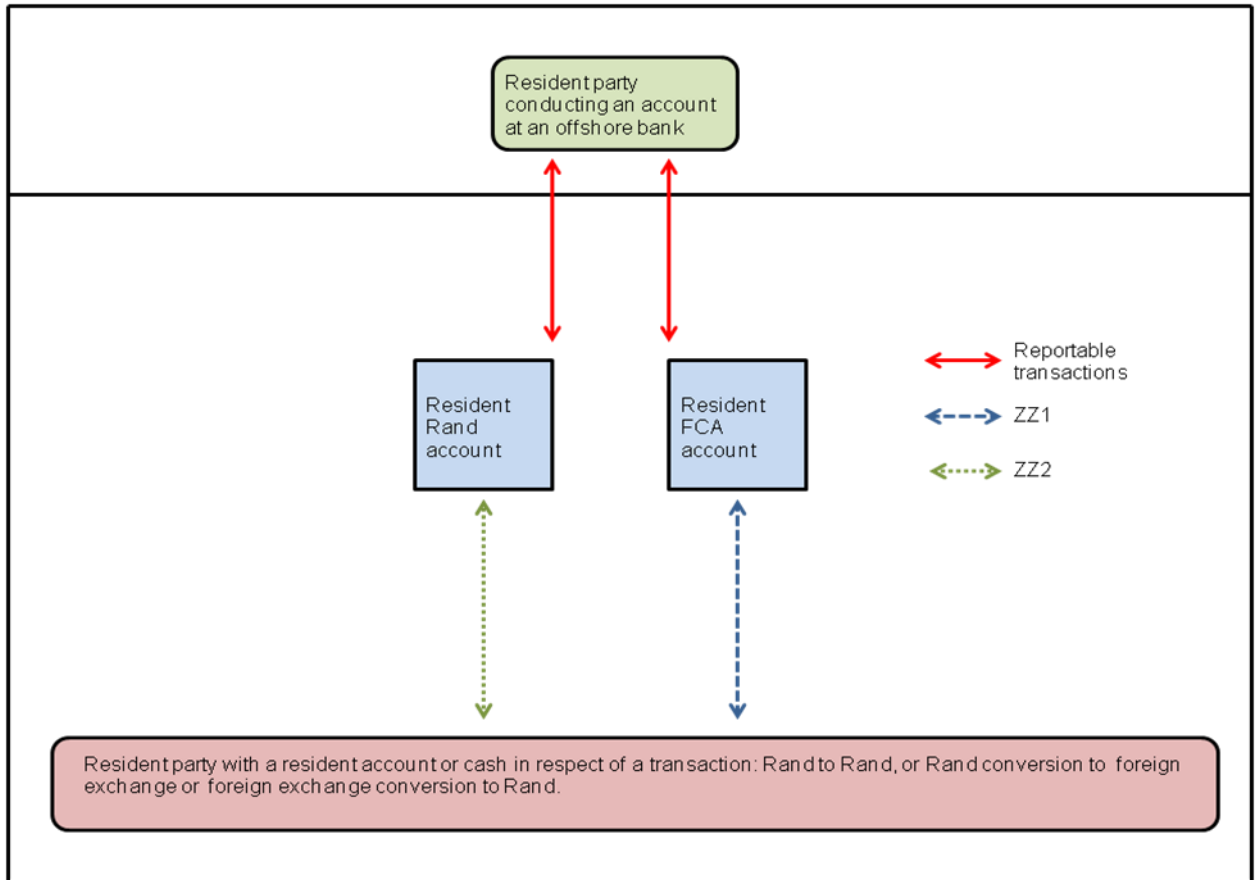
Resident party conducting an account at an offshore bank

Resident Rand account

Resident FCA account

Reportable transactions

ZZ1

ZZ2

Resident party with a resident account or cash in respect of a transaction: Rand to Rand, or Rand conversion to foreign exchange or foreign exchange conversion to Rand.